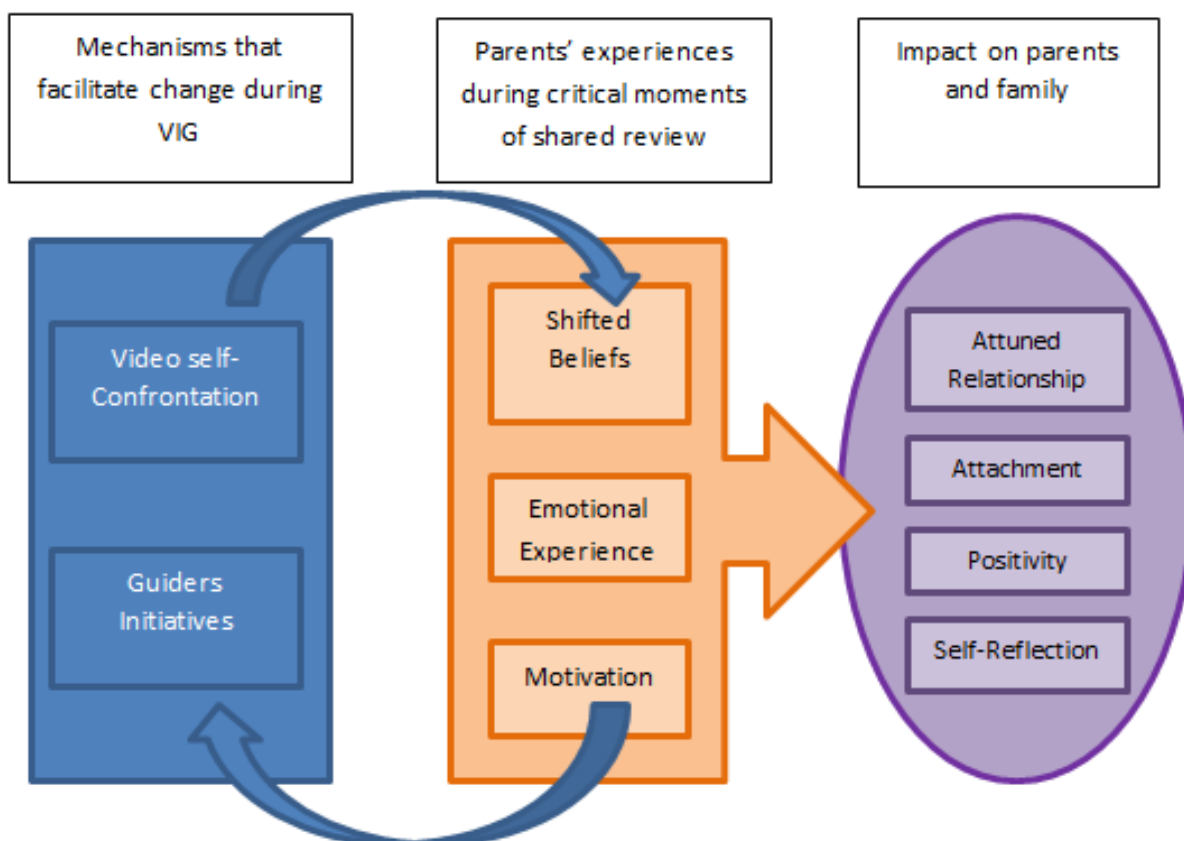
Mechanisms that facilitate change during VIG

Parents' experiences during critical moments of shared review

Impact on parents and family

Video self-Confrontation

Guiders Initiatives

Shifted Beliefs

Emotional Experience

Motivation

Attuned Relationship

Attachment

Positivity

Self-Reflection